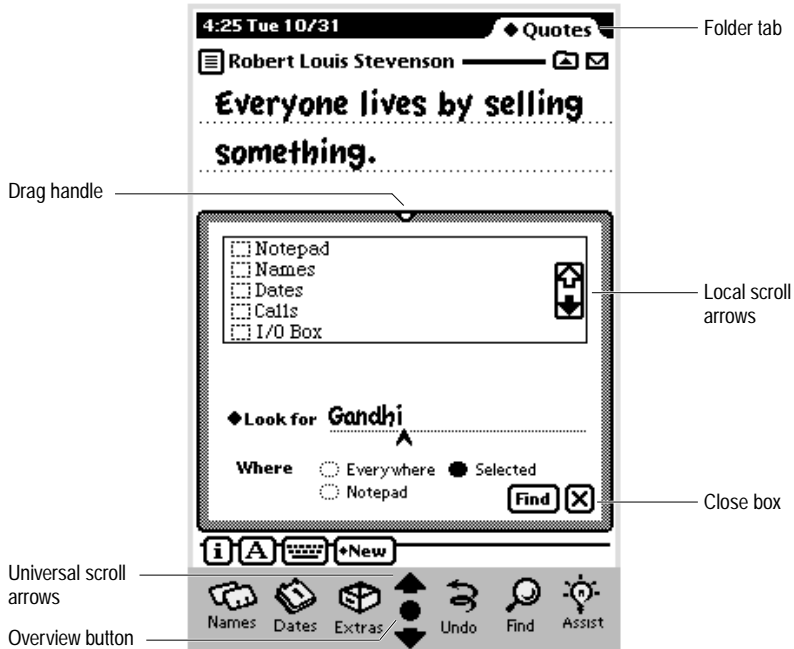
4:25 Tue 10/31

◆Quotes

Folder tab

Robert Louis Stevenson

Everyone lives by selling something.

Drag handle

Notepad
Names
Dates
Calls
I/O Box

Local scroll arrows

◆Look for Gandhi

Where Everywhere Selected
Notepad

Find

Close box

New

Universal scroll arrows

Overview button

Names Dates Extras Undo Find Assist